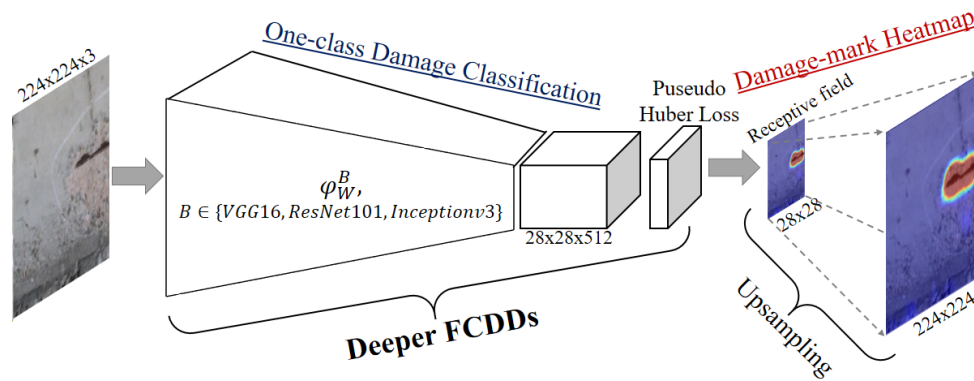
224x224x3

One-class Damage Classification

$\varphi_W^B$,

$B \in \{VGG16, ResNet101, Inceptionv3\}$

28x28x512

Puseudo Huber Loss

Damage-mark Heatmap

Receptive field

28x28

224x224

Upsampling

Deeper FCDDs